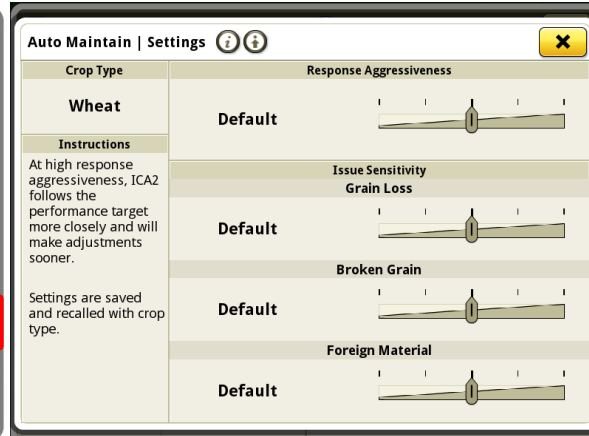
Auto Maintain | Settings

Crop Type

Wheat

Instructions

At high response aggressiveness, ICA2 follows the performance target more closely and will make adjustments sooner.

Settings are saved and recalled with crop type.

Response Aggressiveness

Default

Issue Sensitivity

Grain Loss

Default

Broken Grain

Default

Foreign Material

Default